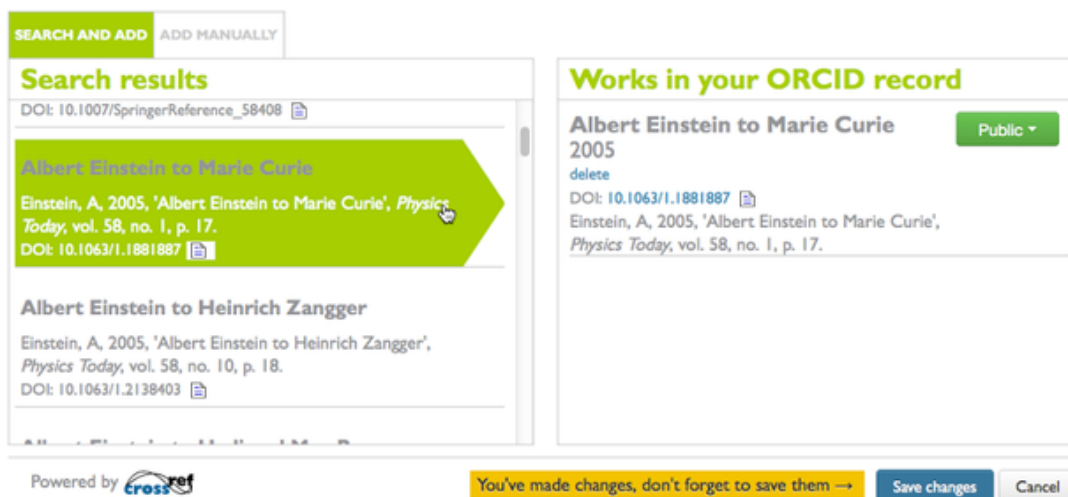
SEARCH AND ADD ADD MANUALLY

Search results

DOI: 10.1007/SpringerReference_58408

Albert Einstein to Marie Curie

Einstein, A, 2005, 'Albert Einstein to Marie Curie', *Physics Today*, vol. 58, no. 1, p. 17.

DOI: 10.1063/1.1881887

Albert Einstein to Heinrich Zangger

Einstein, A, 2005, 'Albert Einstein to Heinrich Zangger', *Physics Today*, vol. 58, no. 10, p. 18.

DOI: 10.1063/1.2138403

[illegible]

Works in your ORCID record

Albert Einstein to Marie Curie

2005

delete

DOI: 10.1063/1.1881887

Einstein, A, 2005, 'Albert Einstein to Marie Curie', *Physics Today*, vol. 58, no. 1, p. 17.

Public

Powered by crossref

You've made changes, don't forget to save them →

Save changes

Cancel